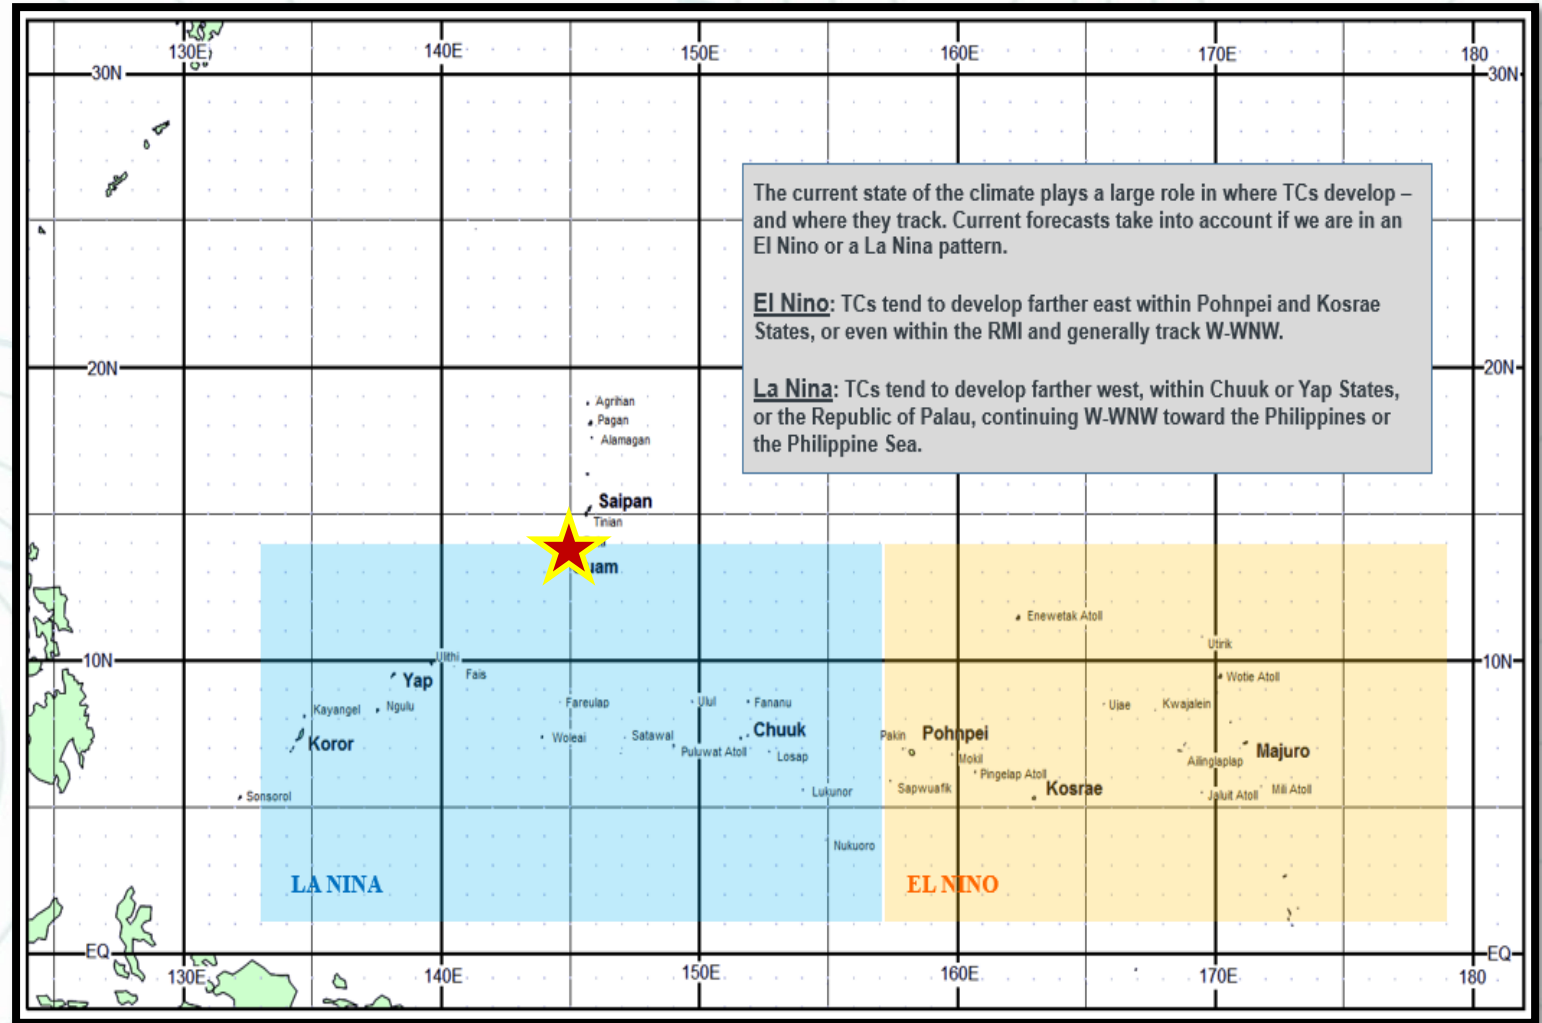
130E 140E 150E 160E 170E 180

30N 30N

The current state of the climate plays a large role in where TCs develop – and where they track. Current forecasts take into account if we are in an El Nino or a La Nina pattern.

El Nino: TCs tend to develop farther east within Pohnpei and Kosrae States, or even within the RMI and generally track W-WNW.

La Nina: TCs tend to develop farther west, within Chuuk or Yap States, or the Republic of Palau, continuing W-WNW toward the Philippines or the Philippine Sea.

20N 20N

Agrihan
Pagan
Alamagan
Saipan
Tinian
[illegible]am

Enewetak Atoll
Utirik
10N 10N
Ulithi
Yap
Fais
Wotje Atoll
Kayangel
Ngulu
Fareulap
Ulul
Fananu
Ujae
Kwajalein
Chuuk
Koror
Woleai
Satawal
Puluwat Atoll
Losap
Pakin
Pohnpei
Mokil
Pingelap Atoll
Ailinglaplap
Majuro
Sonsorol
Lukunor
Sapwuafik
Kosrae
Jaluit Atoll
Mili Atoll
Nukuoro

LA NINA
EL NINO

EQ EQ
130E 140E 150E 160E 170E 180